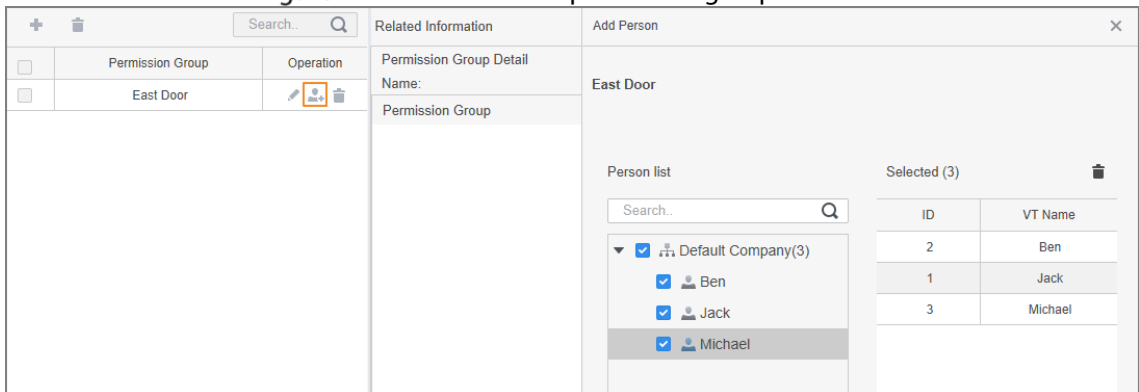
Search..

| | Permission Group | Operation |
|---|---|---|
| | East Door | |

Related Information

Permission Group Detail

Name:

Permission Group

Add Person

East Door

Person list

Search..

Default Company(3)

Ben

Jack

Michael

Selected (3)

| ID | VT Name |
|---|---|
| 2 | Ben |
| 1 | Jack |
| 3 | Michael |